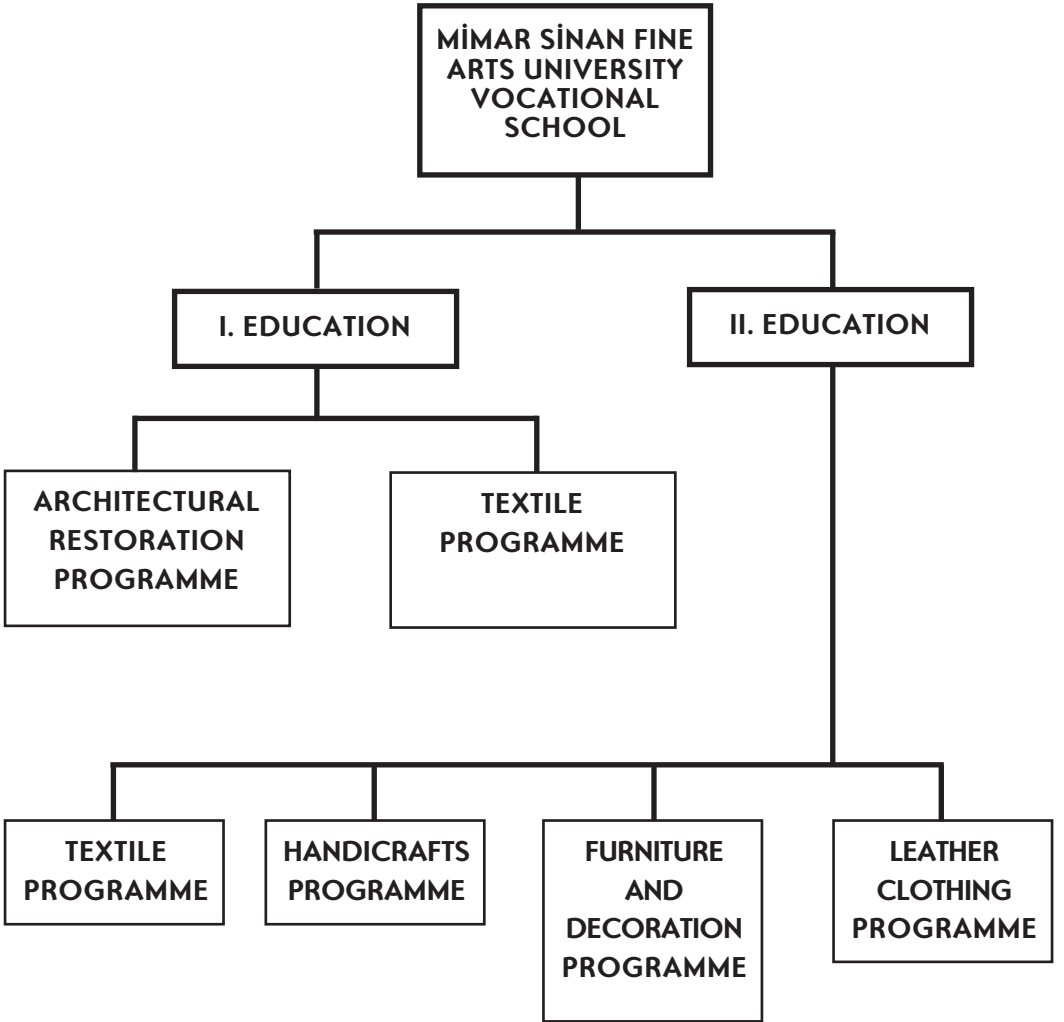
MİMAR SİNAN FINE ARTS UNIVERSITY VOCATIONAL SCHOOL

I. EDUCATION

II. EDUCATION

ARCHITECTURAL RESTORATION PROGRAMME

TEXTILE PROGRAMME

TEXTILE PROGRAMME

HANDICRAFTS PROGRAMME

FURNITURE AND DECORATION PROGRAMME

LEATHER CLOTHING PROGRAMME